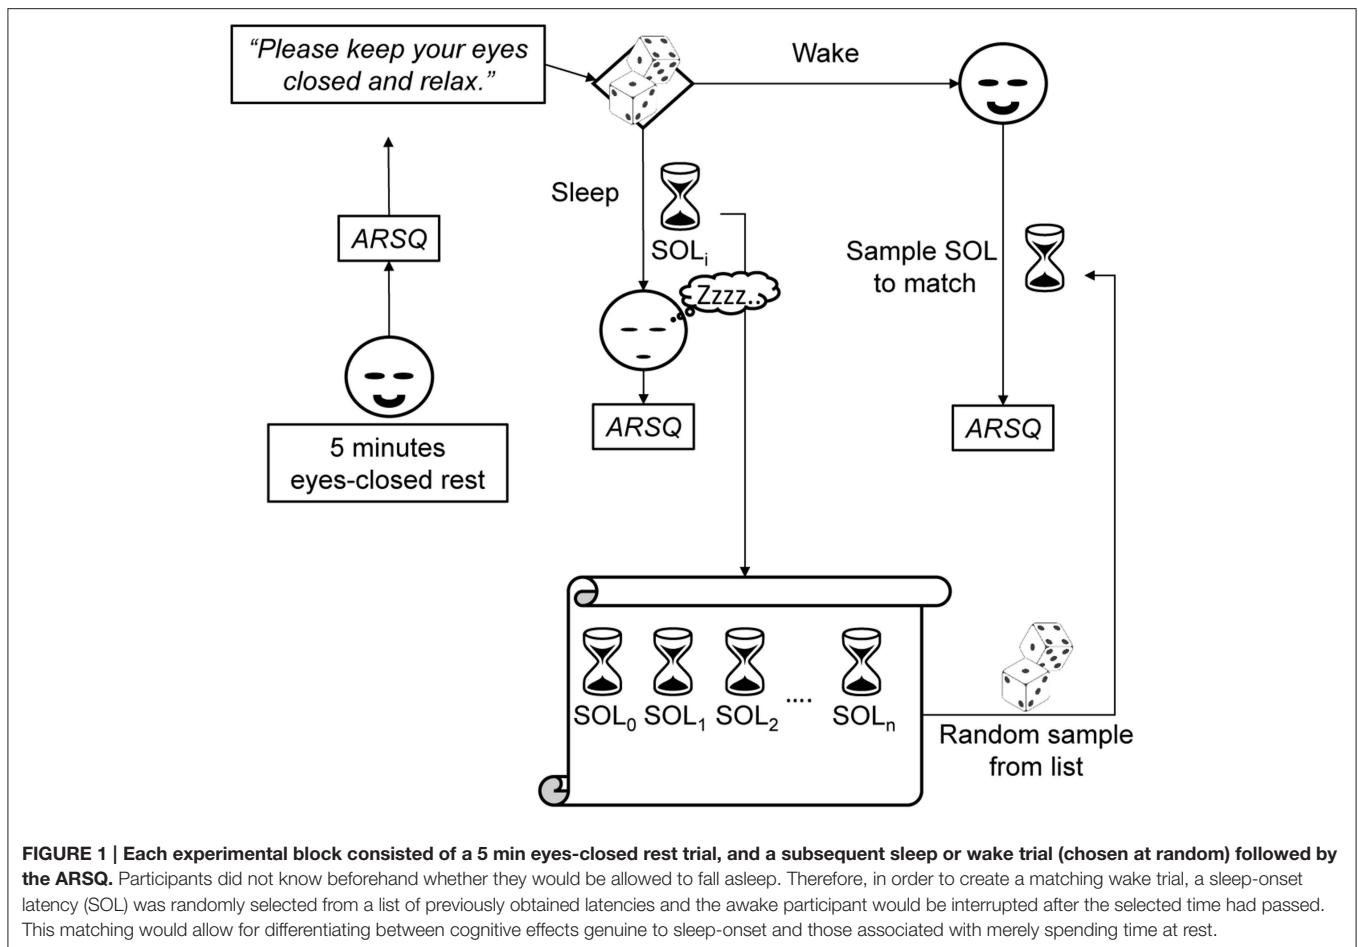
"Please keep your eyes closed and relax."

Wake

Sleep

$SOL_i$

Zzzz..

Sample SOL to match

ARSQ

ARSQ

ARSQ

5 minutes eyes-closed rest

$SOL_0$ $SOL_1$ $SOL_2$ .... $SOL_n$

Random sample from list

**FIGURE 1 | Each experimental block consisted of a 5 min eyes-closed rest trial, and a subsequent sleep or wake trial (chosen at random) followed by the ARSQ.** Participants did not know beforehand whether they would be allowed to fall asleep. Therefore, in order to create a matching wake trial, a sleep-onset latency (SOL) was randomly selected from a list of previously obtained latencies and the awake participant would be interrupted after the selected time had passed. This matching would allow for differentiating between cognitive effects genuine to sleep-onset and those associated with merely spending time at rest.